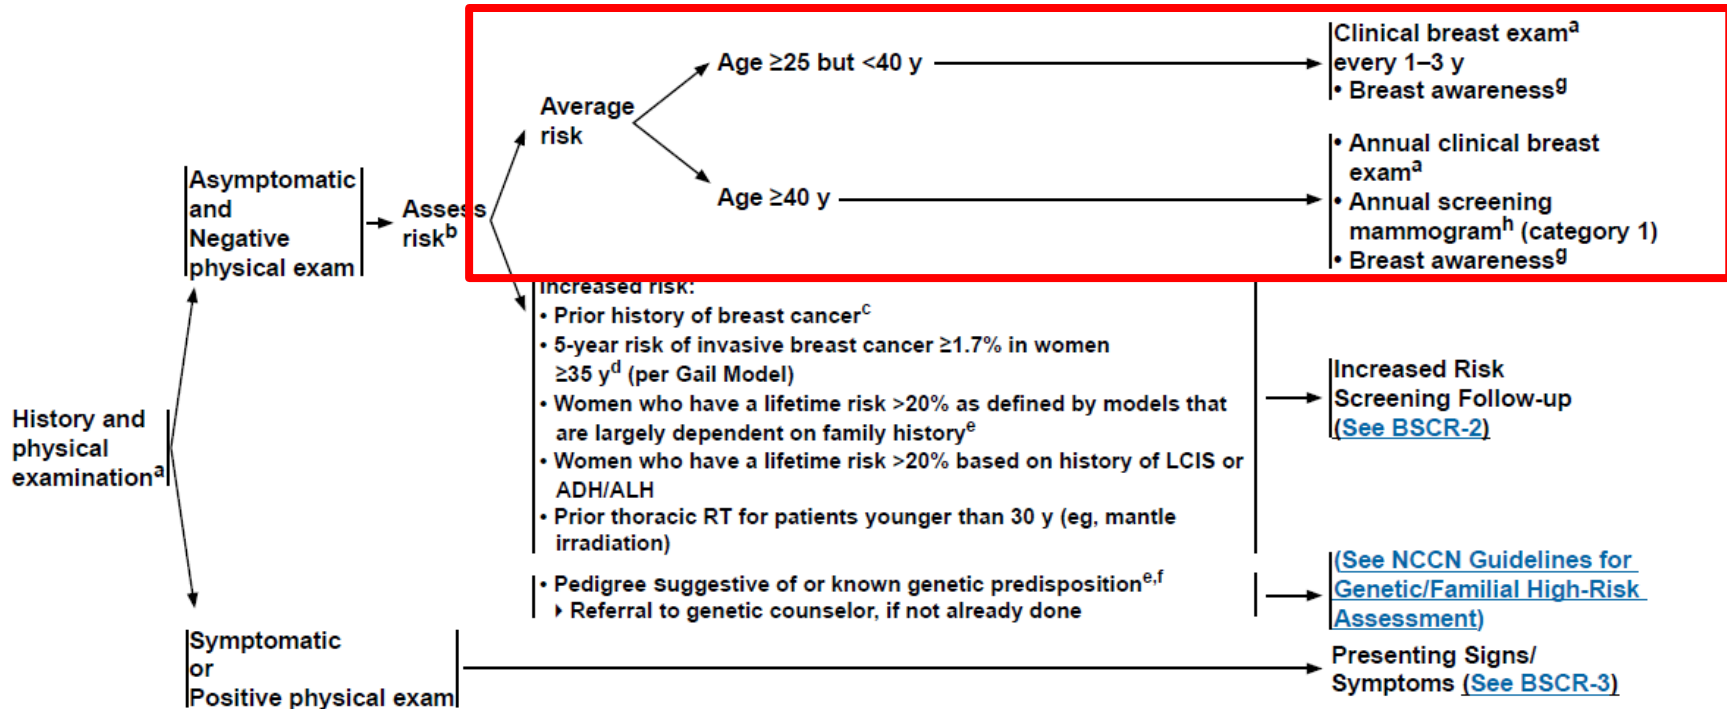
History and physical examination$^{a}$

Asymptomatic and Negative physical exam

Assess risk$^{b}$

Average risk

Age ≥25 but <40 y

Clinical breast exam$^{a}$ every 1–3 y
• Breast awareness$^{g}$

Age ≥40 y

• Annual clinical breast exam$^{a}$
• Annual screening mammogram$^{h}$ (category 1)
• Breast awareness$^{g}$

Increased risk:
• Prior history of breast cancer$^{c}$
• 5-year risk of invasive breast cancer ≥1.7% in women ≥35 y$^{d}$ (per Gail Model)
• Women who have a lifetime risk >20% as defined by models that are largely dependent on family history$^{e}$
• Women who have a lifetime risk >20% based on history of LCIS or ADH/ALH
• Prior thoracic RT for patients younger than 30 y (eg, mantle irradiation)

Increased Risk Screening Follow-up (See BSCR-2)

• Pedigree suggestive of or known genetic predisposition$^{e,f}$
‣ Referral to genetic counselor, if not already done

(See NCCN Guidelines for Genetic/Familial High-Risk Assessment)

Symptomatic or Positive physical exam

Presenting Signs/ Symptoms (See BSCR-3)